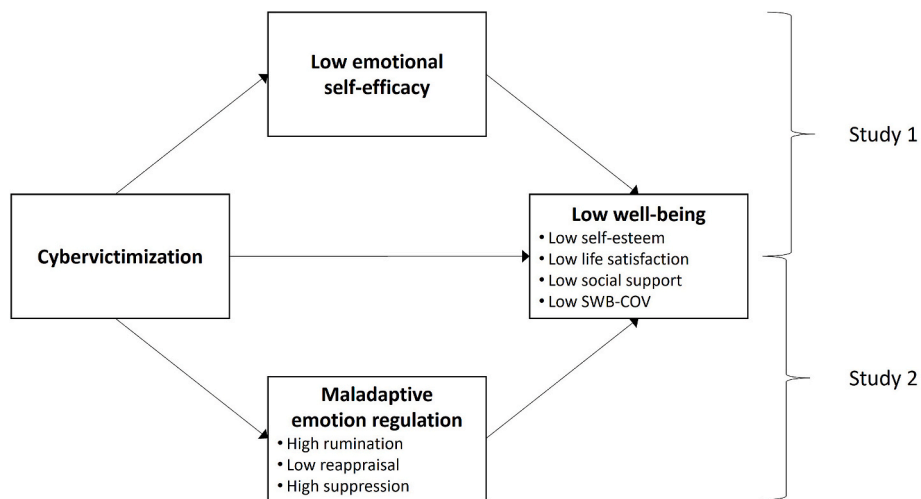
Low emotional self-efficacy

Cybervictimization

Low well-being
• Low self-esteem
• Low life satisfaction
• Low social support
• Low SWB-COV

Maladaptive emotion regulation
• High rumination
• Low reappraisal
• High suppression

Study 1

Study 2